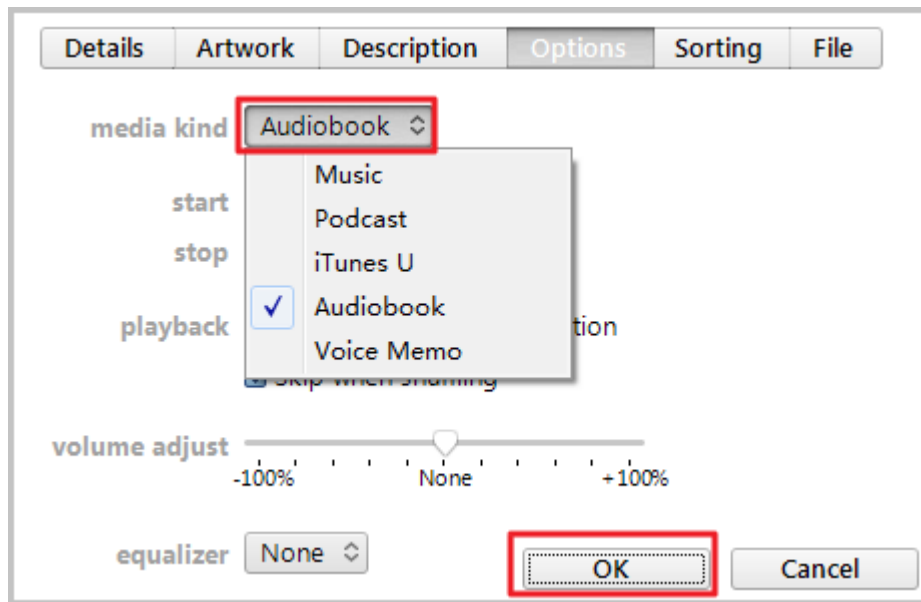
Details | Artwork | Description | Options | Sorting | File

media kind Audiobook

Music
Podcast
iTunes U
✓ Audiobook
Voice Memo

start
stop
playback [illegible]tion
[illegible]

volume adjust
-100% None +100%

equalizer None

OK
Cancel